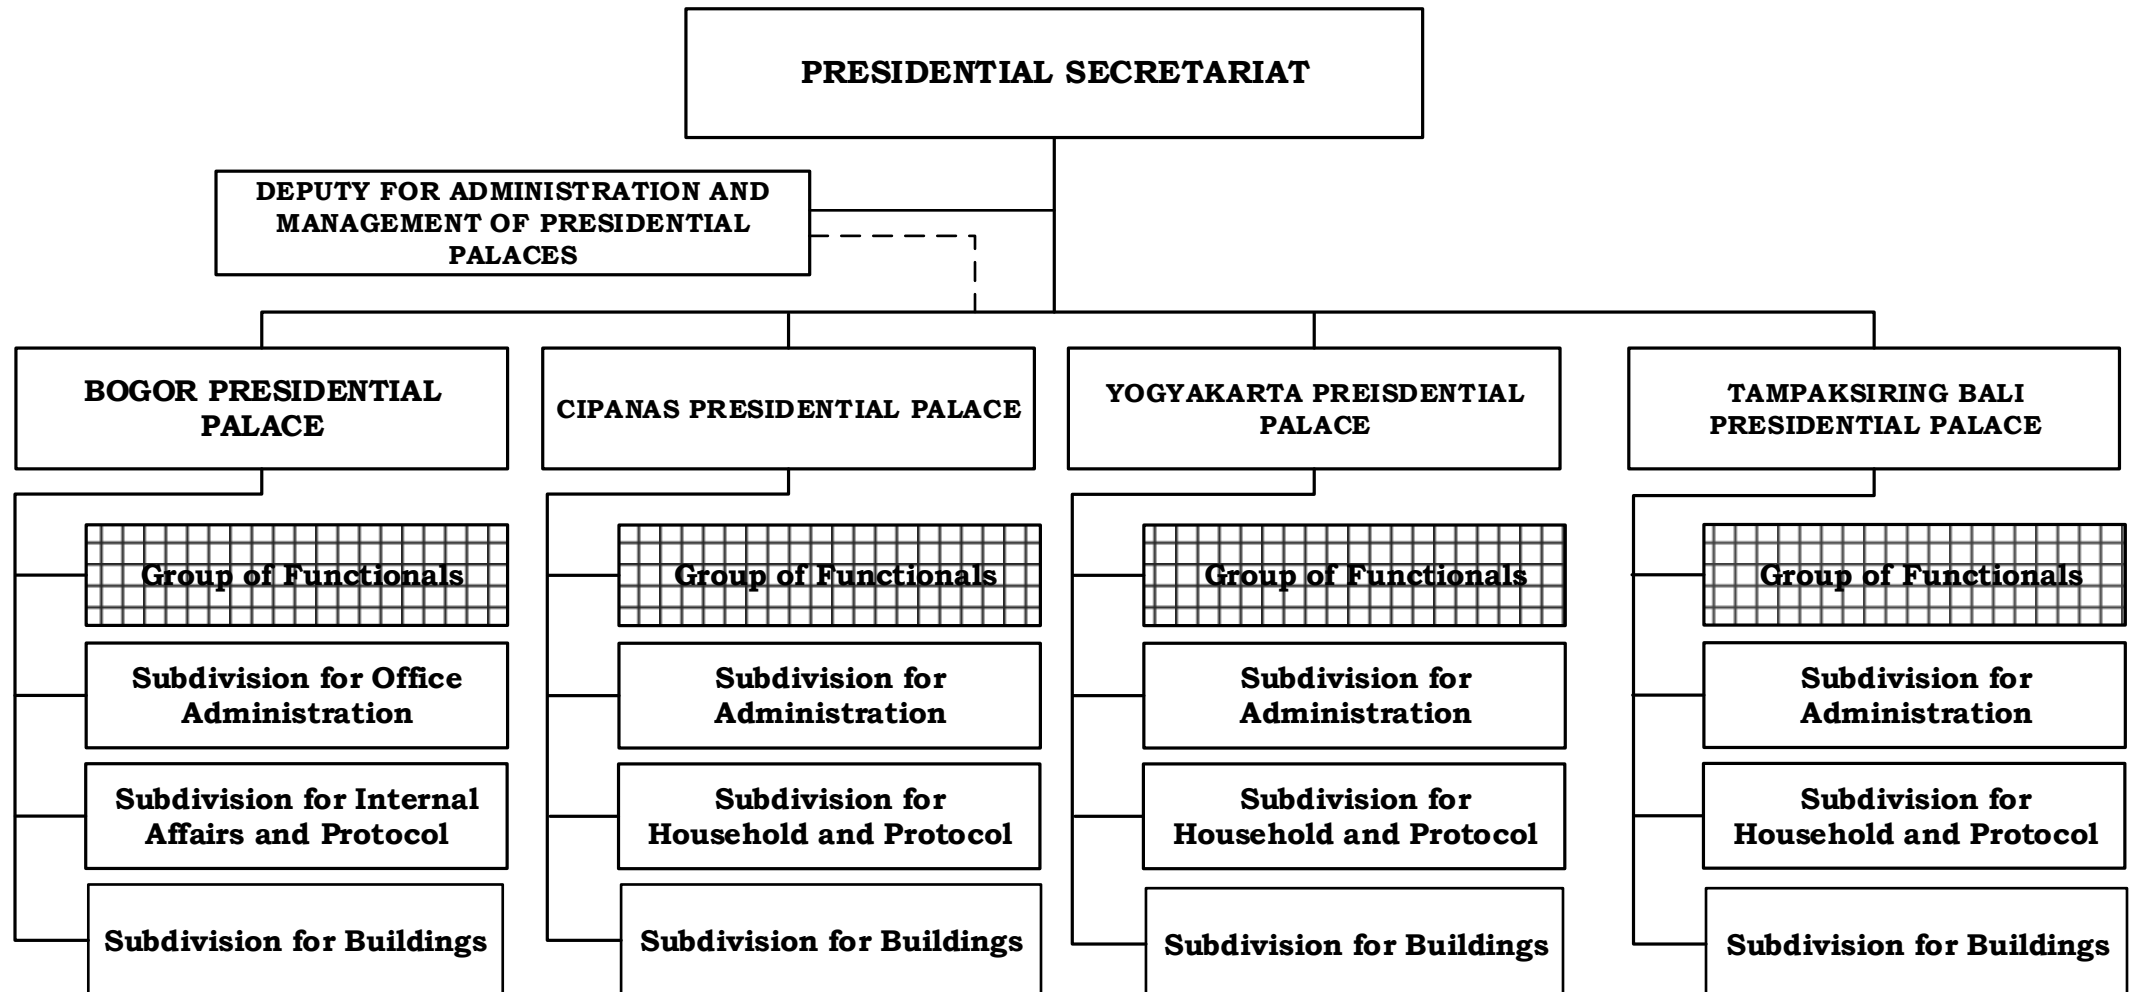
PRESIDENTIAL SECRETARIAT

DEPUTY FOR ADMINISTRATION AND MANAGEMENT OF PRESIDENTIAL PALACES

BOGOR PRESIDENTIAL PALACE

Group of Functionals

Subdivision for Office Administration

Subdivision for Internal Affairs and Protocol

Subdivision for Buildings

CIPANAS PRESIDENTIAL PALACE

Group of Functionals

Subdivision for Administration

Subdivision for Household and Protocol

Subdivision for Buildings

YOGYAKARTA PREISDENTIAL PALACE

Group of Functionals

Subdivision for Administration

Subdivision for Household and Protocol

Subdivision for Buildings

TAMPAKSIRING BALI PRESIDENTIAL PALACE

Group of Functionals

Subdivision for Administration

Subdivision for Household and Protocol

Subdivision for Buildings